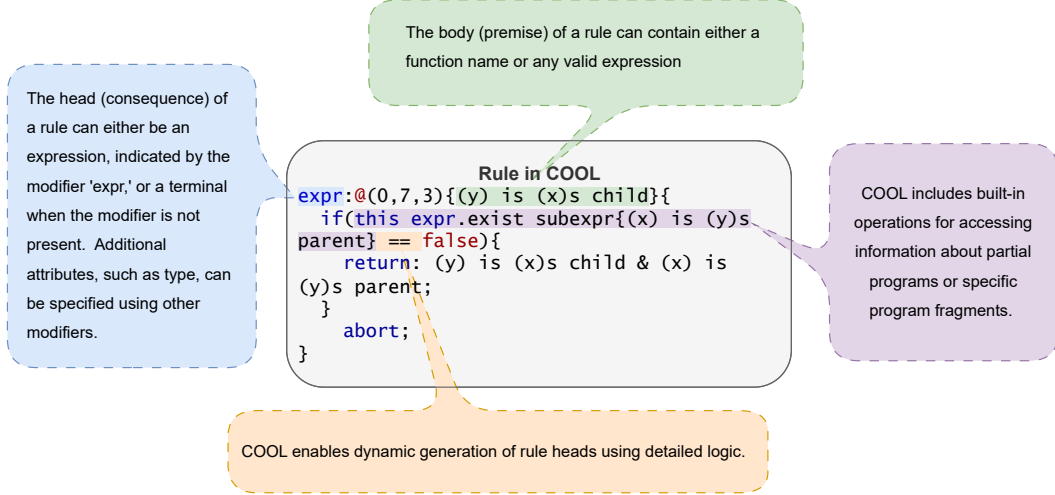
The body (premise) of a rule can contain either a function name or any valid expression

The head (consequence) of a rule can either be an expression, indicated by the modifier 'expr,' or a terminal when the modifier is not present. Additional attributes, such as type, can be specified using other modifiers.

Rule in COOL

```
expr:@(0,7,3){(y) is (x)s child}{
  if(this expr.exist subexpr{(x) is (y)s
parent} == false){
    return: (y) is (x)s child & (x) is
(y)s parent;
  }
    abort;
}
```

COOL includes built-in operations for accessing information about partial programs or specific program fragments.

COOL enables dynamic generation of rule heads using detailed logic.